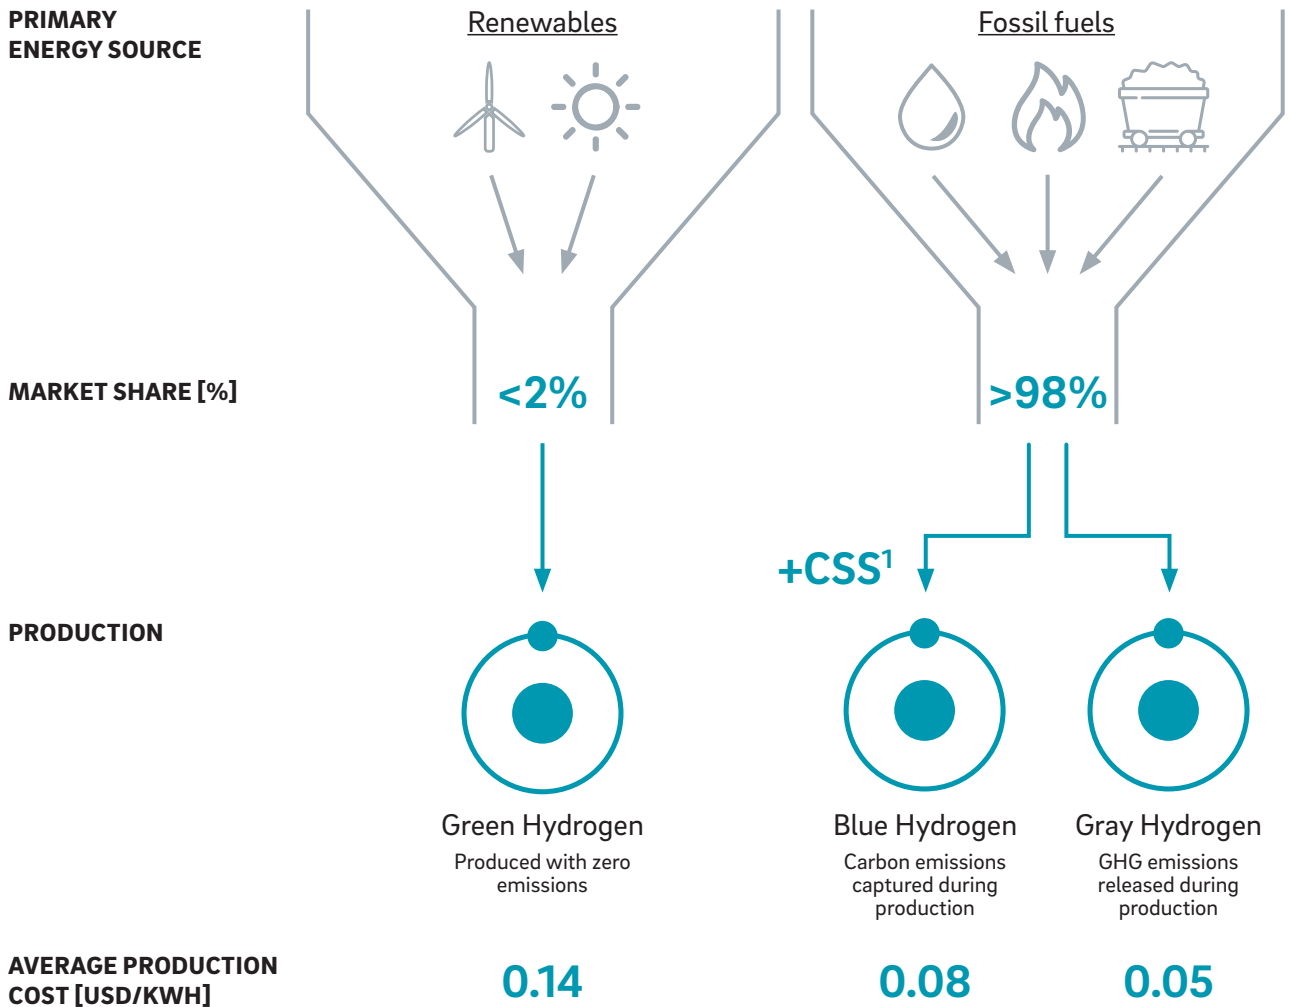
PRIMARY ENERGY SOURCE

Renewables

Fossil fuels

MARKET SHARE [%]

<2%

>98%

+CSS$^1$

PRODUCTION

Green Hydrogen
Produced with zero emissions

Blue Hydrogen
Carbon emissions captured during production

Gray Hydrogen
GHG emissions released during production

AVERAGE PRODUCTION COST [USD/KWH]

0.14

0.08

0.05